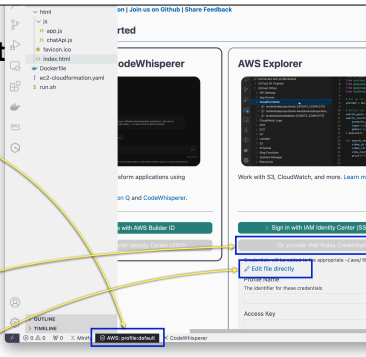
html
js
app.js
chatApi.js
favicon.ico
index.html
Dockerfile
ec2-cloudformation.yaml
run.sh

on | Join us on Github | Share Feedback
rted

CodeWhisperer
tform applications using
n Q and CodeWhisperer.
n with AWS Builder ID
IAM Identity Center (SSO)

AWS Explorer
Work with S3, CloudWatch, and more. Learn m
Sign in with IAM Identity Center (SS
Or, provide IAM Roles Credentia
Credentials will be added to the appropriate ~/.aws/ fi
Edit file directly
Profile Name
The identifier for these credentials
Access Key

OUTLINE
TIMELINE
⊗ 0 ⚠ 0 ₩ 0 Mesh
AWS: profile:default
CodeWhisperer